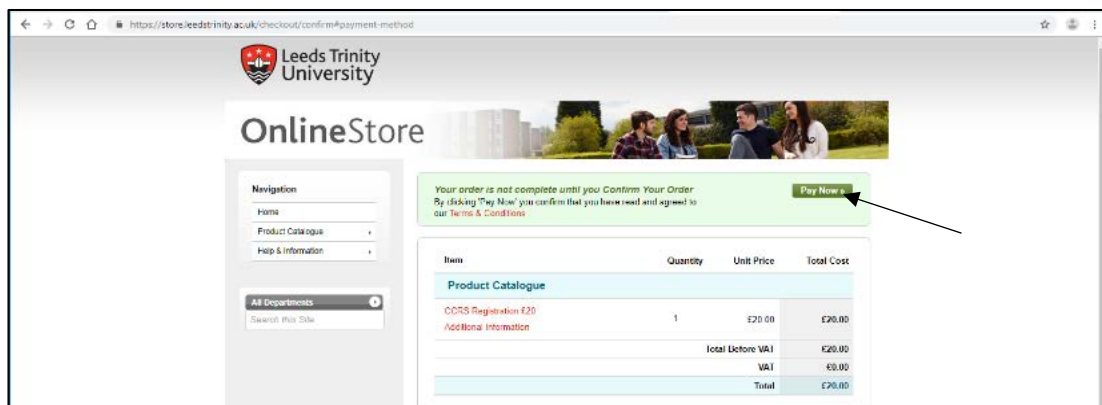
https://store.leedstrinity.ac.uk/checkout/confirm#payment-method

Leeds Trinity University

OnlineStore

Navigation
Home
Product Catalogue
Help & Information

All Departments
Search this Site

Your order is not complete until you Confirm Your Order
By clicking 'Pay Now' you confirm that you have read and agreed to our Terms & Conditions

Pay Now »

| Item | Quantity | Unit Price | Total Cost |
|---|---|---|---|
| Product Catalogue | | | |
| CCRS Registration £20 Additional Information | 1 | £20.00 | £20.00 |
| | | Total Before VAT | £20.00 |
| | | VAT | £0.00 |
| | | Total | £20.00 |